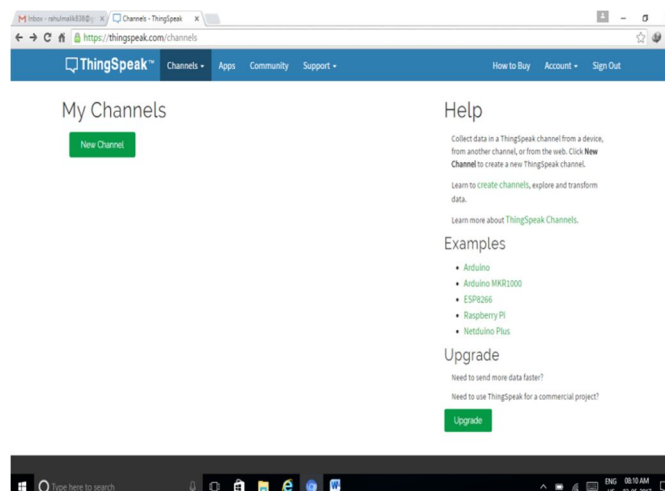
Inbox - rahulmalik838@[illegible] × Channels - ThingSpeak ×

https://thingspeak.com/channels

ThingSpeak™ Channels ▾ Apps Community Support ▾ How to Buy Account ▾ Sign Out

My Channels

New Channel

Help

Collect data in a ThingSpeak channel from a device, from another channel, or from the web. Click **New Channel** to create a new ThingSpeak channel.

Learn to create channels, explore and transform data.

Learn more about ThingSpeak Channels.

Examples

- Arduino
- Arduino MKR1000
- ESP8266
- Raspberry Pi
- Netduino Plus

Upgrade

Need to send more data faster?

Need to use ThingSpeak for a commercial project?

Upgrade

Type here to search

ENG 08:10 AM